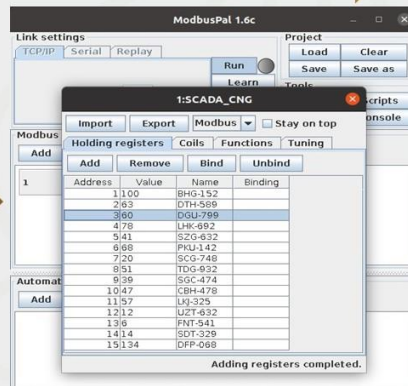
ModbusPal 1.6c

Link settings

TCP/IP | Serial | Replay

Run

Learn

Project

Load | Clear

Save | Save as

Tools

Scripts

Console

Modbus

Add

1

Automat

Add

1:SCADA_CNG

Import | Export | Modbus | Stay on top

Holding registers | Coils | Functions | Tuning

Add | Remove | Bind | Unbind

| Address | Value | Name | Binding |
|---|---|---|---|
| 1 | 100 | BHG-152 | |
| 2 | 63 | DTH-589 | |
| 3 | 60 | DGU-799 | |
| 4 | 78 | LHK-692 | |
| 5 | 41 | SZG-632 | |
| 6 | 68 | PKU-142 | |
| 7 | 20 | SCG-748 | |
| 8 | 51 | TDG-932 | |
| 9 | 39 | SGC-474 | |
| 10 | 47 | CBH-478 | |
| 11 | 57 | LKJ-325 | |
| 12 | 12 | UZT-632 | |
| 13 | 6 | FNT-541 | |
| 14 | 14 | SDT-329 | |
| 15 | 134 | DFP-068 | |

Adding registers completed.